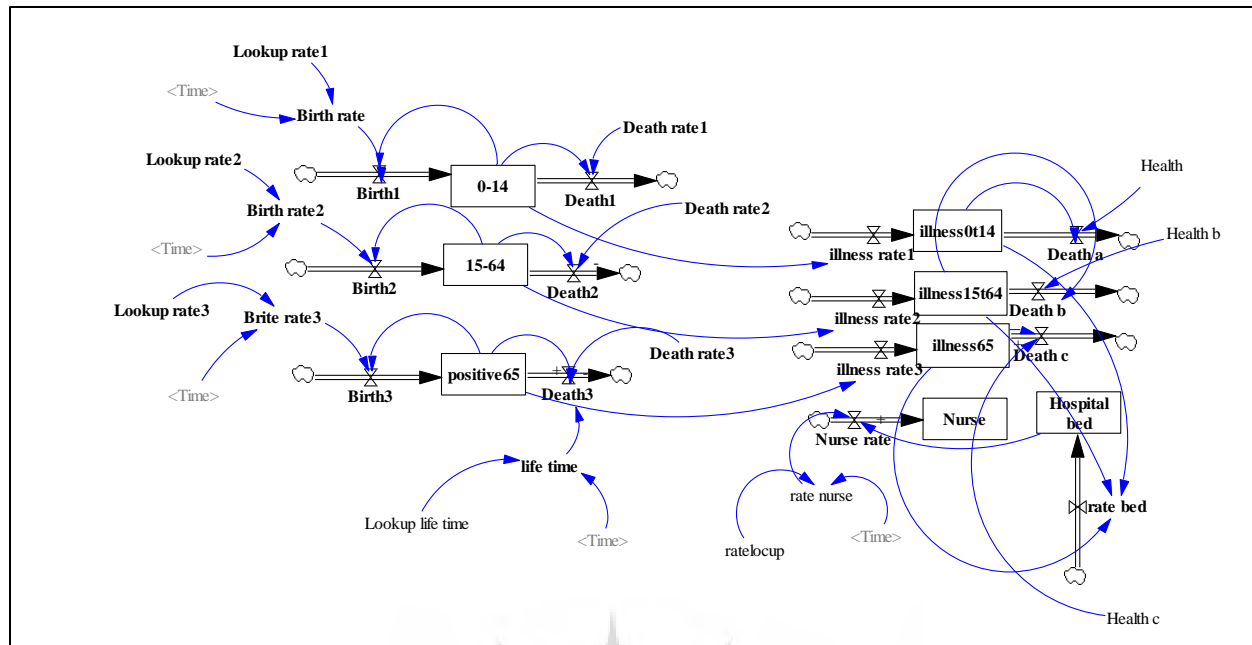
Lookup rate1

<Time>

Birth rate

Death rate1

Lookup rate2

Birth1

0-14

Death1

Birth rate2

Death rate2

<Time>

15-64

-

Birth2

Death2

Lookup rate3

Brite rate3

Death rate3

<Time>

+

positive65

Birth3

Death3

life time

Lookup life time

<Time>

Health

Health b

illness0t14

illness rate1

Death a

illness15t64

Death b

illness rate2

illness65

Death c

illness rate3

Nurse

Hospital bed

+

Nurse rate

rate nurse

rate bed

ratelocup

<Time>

Health c